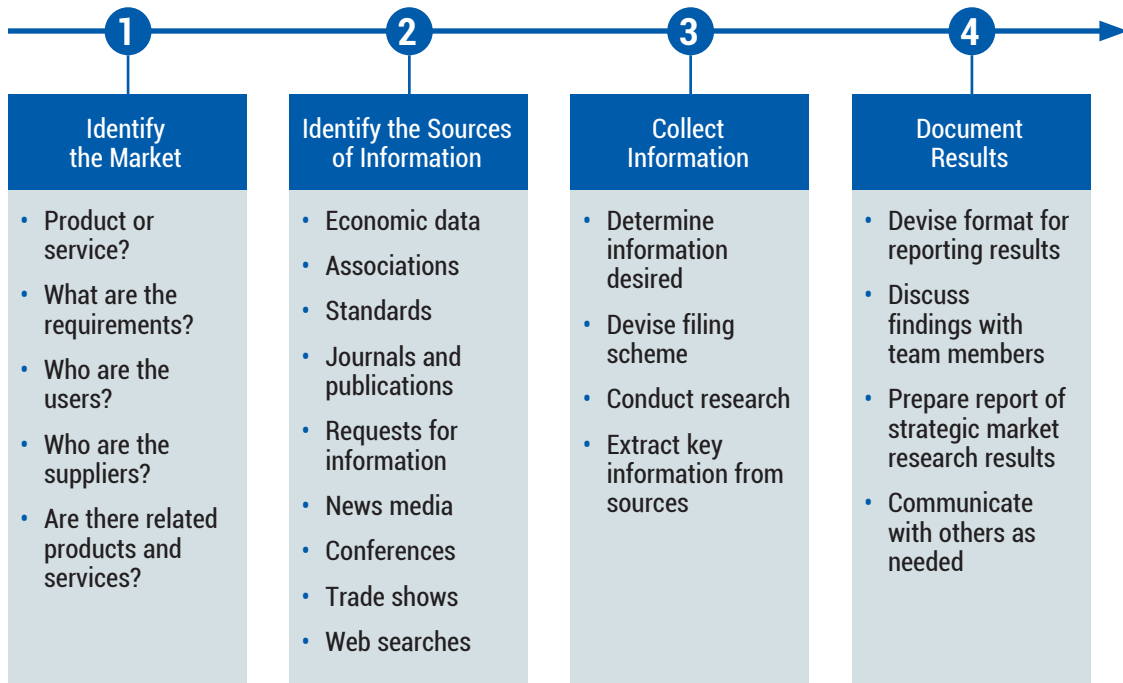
1

Identify the Market

- Product or service?
- What are the requirements?
- Who are the users?
- Who are the suppliers?
- Are there related products and services?

2

Identify the Sources of Information

- Economic data
- Associations
- Standards
- Journals and publications
- Requests for information
- News media
- Conferences
- Trade shows
- Web searches

3

Collect Information

- Determine information desired
- Devise filing scheme
- Conduct research
- Extract key information from sources

4

Document Results

- Devise format for reporting results
- Discuss findings with team members
- Prepare report of strategic market research results
- Communicate with others as needed